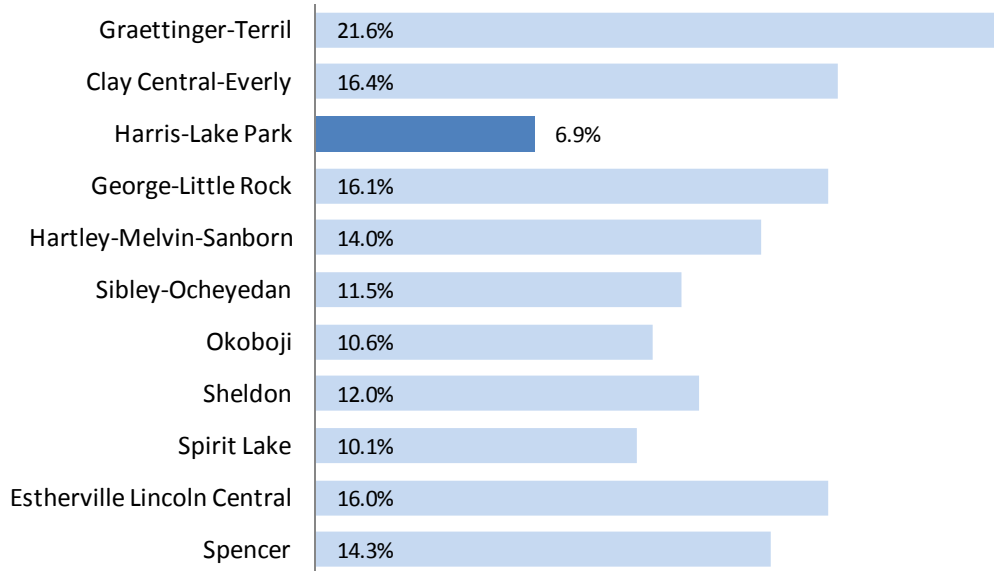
Graettinger-Terril 21.6%
Clay Central-Everly 16.4%
Harris-Lake Park 6.9%
George-Little Rock 16.1%
Hartley-Melvin-Sanborn 14.0%
Sibley-Ocheyedan 11.5%
Okoboji 10.6%
Sheldon 12.0%
Spirit Lake 10.1%
Estherville Lincoln Central 16.0%
Spencer 14.3%